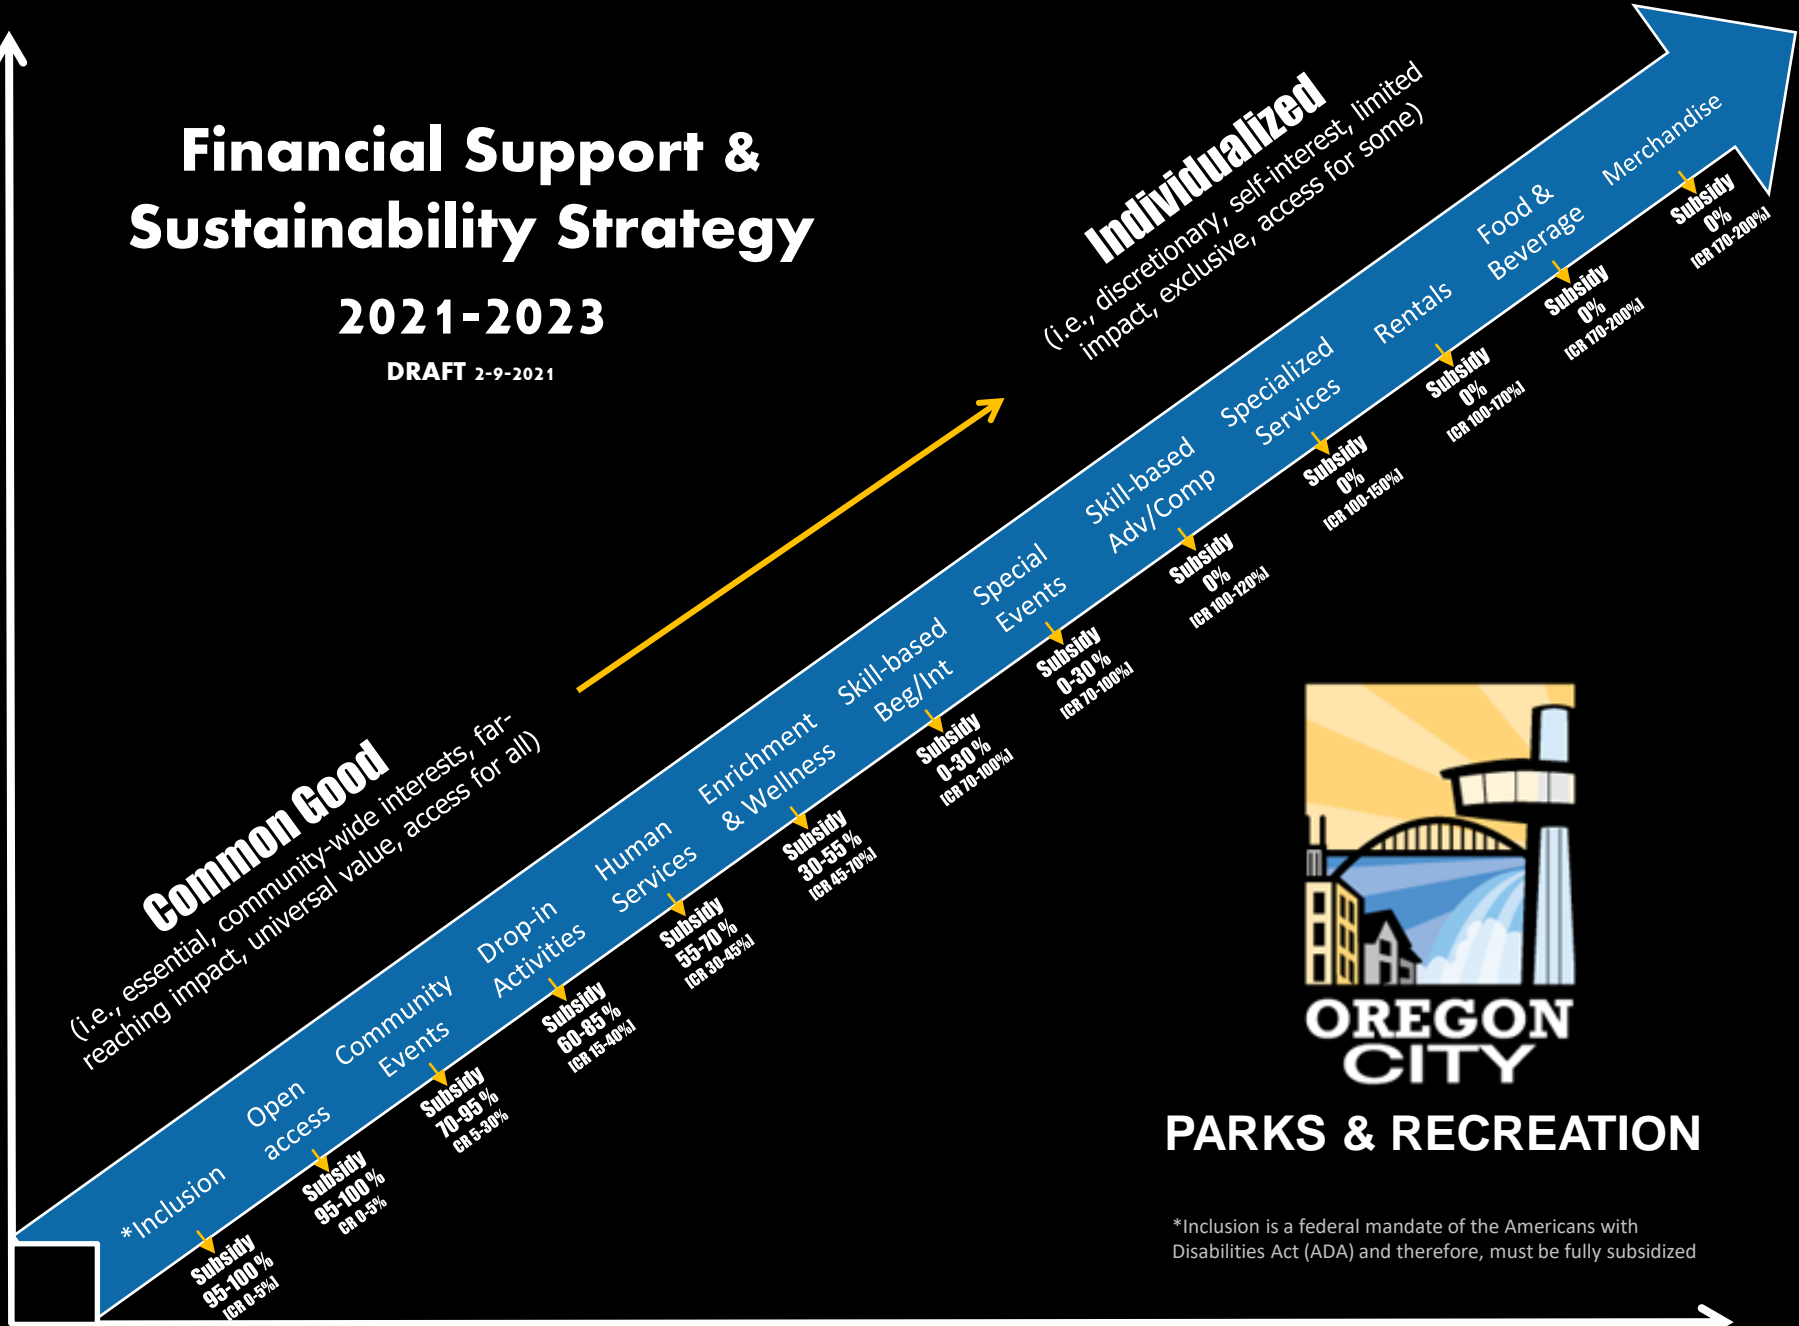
Financial Support & Sustainability Strategy

2021-2023

DRAFT 2-9-2021

Individualized
(i.e., discretionary, self-interest, limited impact, exclusive, access for some)

Common Good
(i.e., essential, community-wide interests, far-reaching impact, universal value, access for all)

*Inclusion
Subsidy 95-100% [CR 0-5%]

Open access
Subsidy 95-100% CR 0-5%

Community Events
Subsidy 70-95% CR 5-30%

Drop-in Activities
Subsidy 60-85% [CR 15-40%]

Human Services
Subsidy 55-70% [CR 30-45%]

Enrichment & Wellness
Subsidy 30-55% [CR 45-70%]

Skill-based Beg/Int
Subsidy 0-30% [CR 70-100%]

Special Events
Subsidy 0-30% [CR 70-100%]

Skill-based Adv/Comp
Subsidy 0% [CR 100-120%]

Specialized Services
Subsidy 0% [CR 100-150%]

Rentals
Subsidy 0% [CR 100-170%]

Food & Beverage
Subsidy 0% [CR 170-200%]

Merchandise
Subsidy 0% [CR 170-200%]

OREGON CITY
PARKS & RECREATION

*Inclusion is a federal mandate of the Americans with Disabilities Act (ADA) and therefore, must be fully subsidized